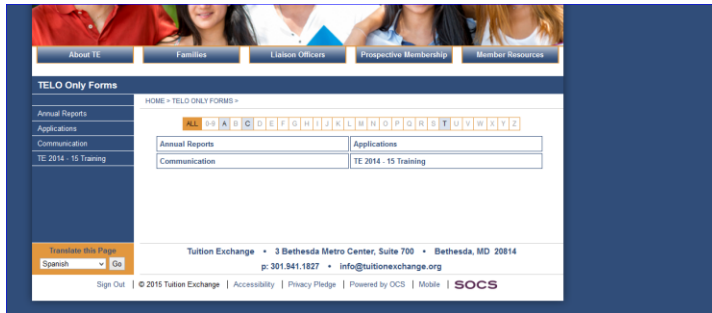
About TE | Families | Liaison Officers | Prospective Membership | Member Resources

TELO Only Forms

Annual Reports
Applications
Communication
TE 2014 - 15 Training

HOME > TELO ONLY FORMS >

ALL 0-9 A B C D E F G H I J K L M N O P Q R S T U V W X Y Z

| Annual Reports | Applications |
|---|---|
| Communication | TE 2014 - 15 Training |

Translate this Page
Spanish Go

Tuition Exchange • 3 Bethesda Metro Center, Suite 700 • Bethesda, MD 20814
p: 301.941.1827 • info@tuitionexchange.org

Sign Out | © 2015 Tuition Exchange | Accessibility | Privacy Pledge | Powered by OCS | Mobile | SOCS